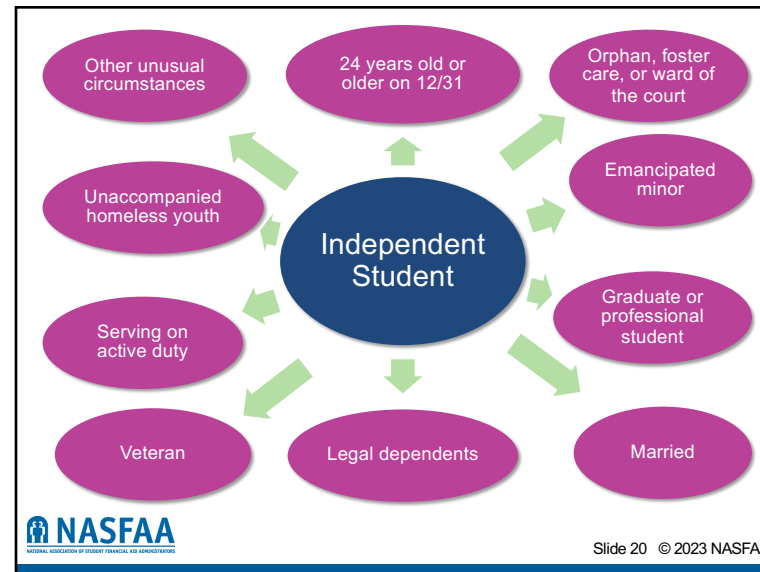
Other unusual circumstances

24 years old or older on 12/31

Orphan, foster care, or ward of the court

Unaccompanied homeless youth

Independent Student

Emancipated minor

Graduate or professional student

Serving on active duty

Veteran

Legal dependents

Married

NASFAA
NATIONAL ASSOCIATION OF STUDENT FINANCIAL AID ADMINISTRATORS

Slide 20 © 2023 NASFAA